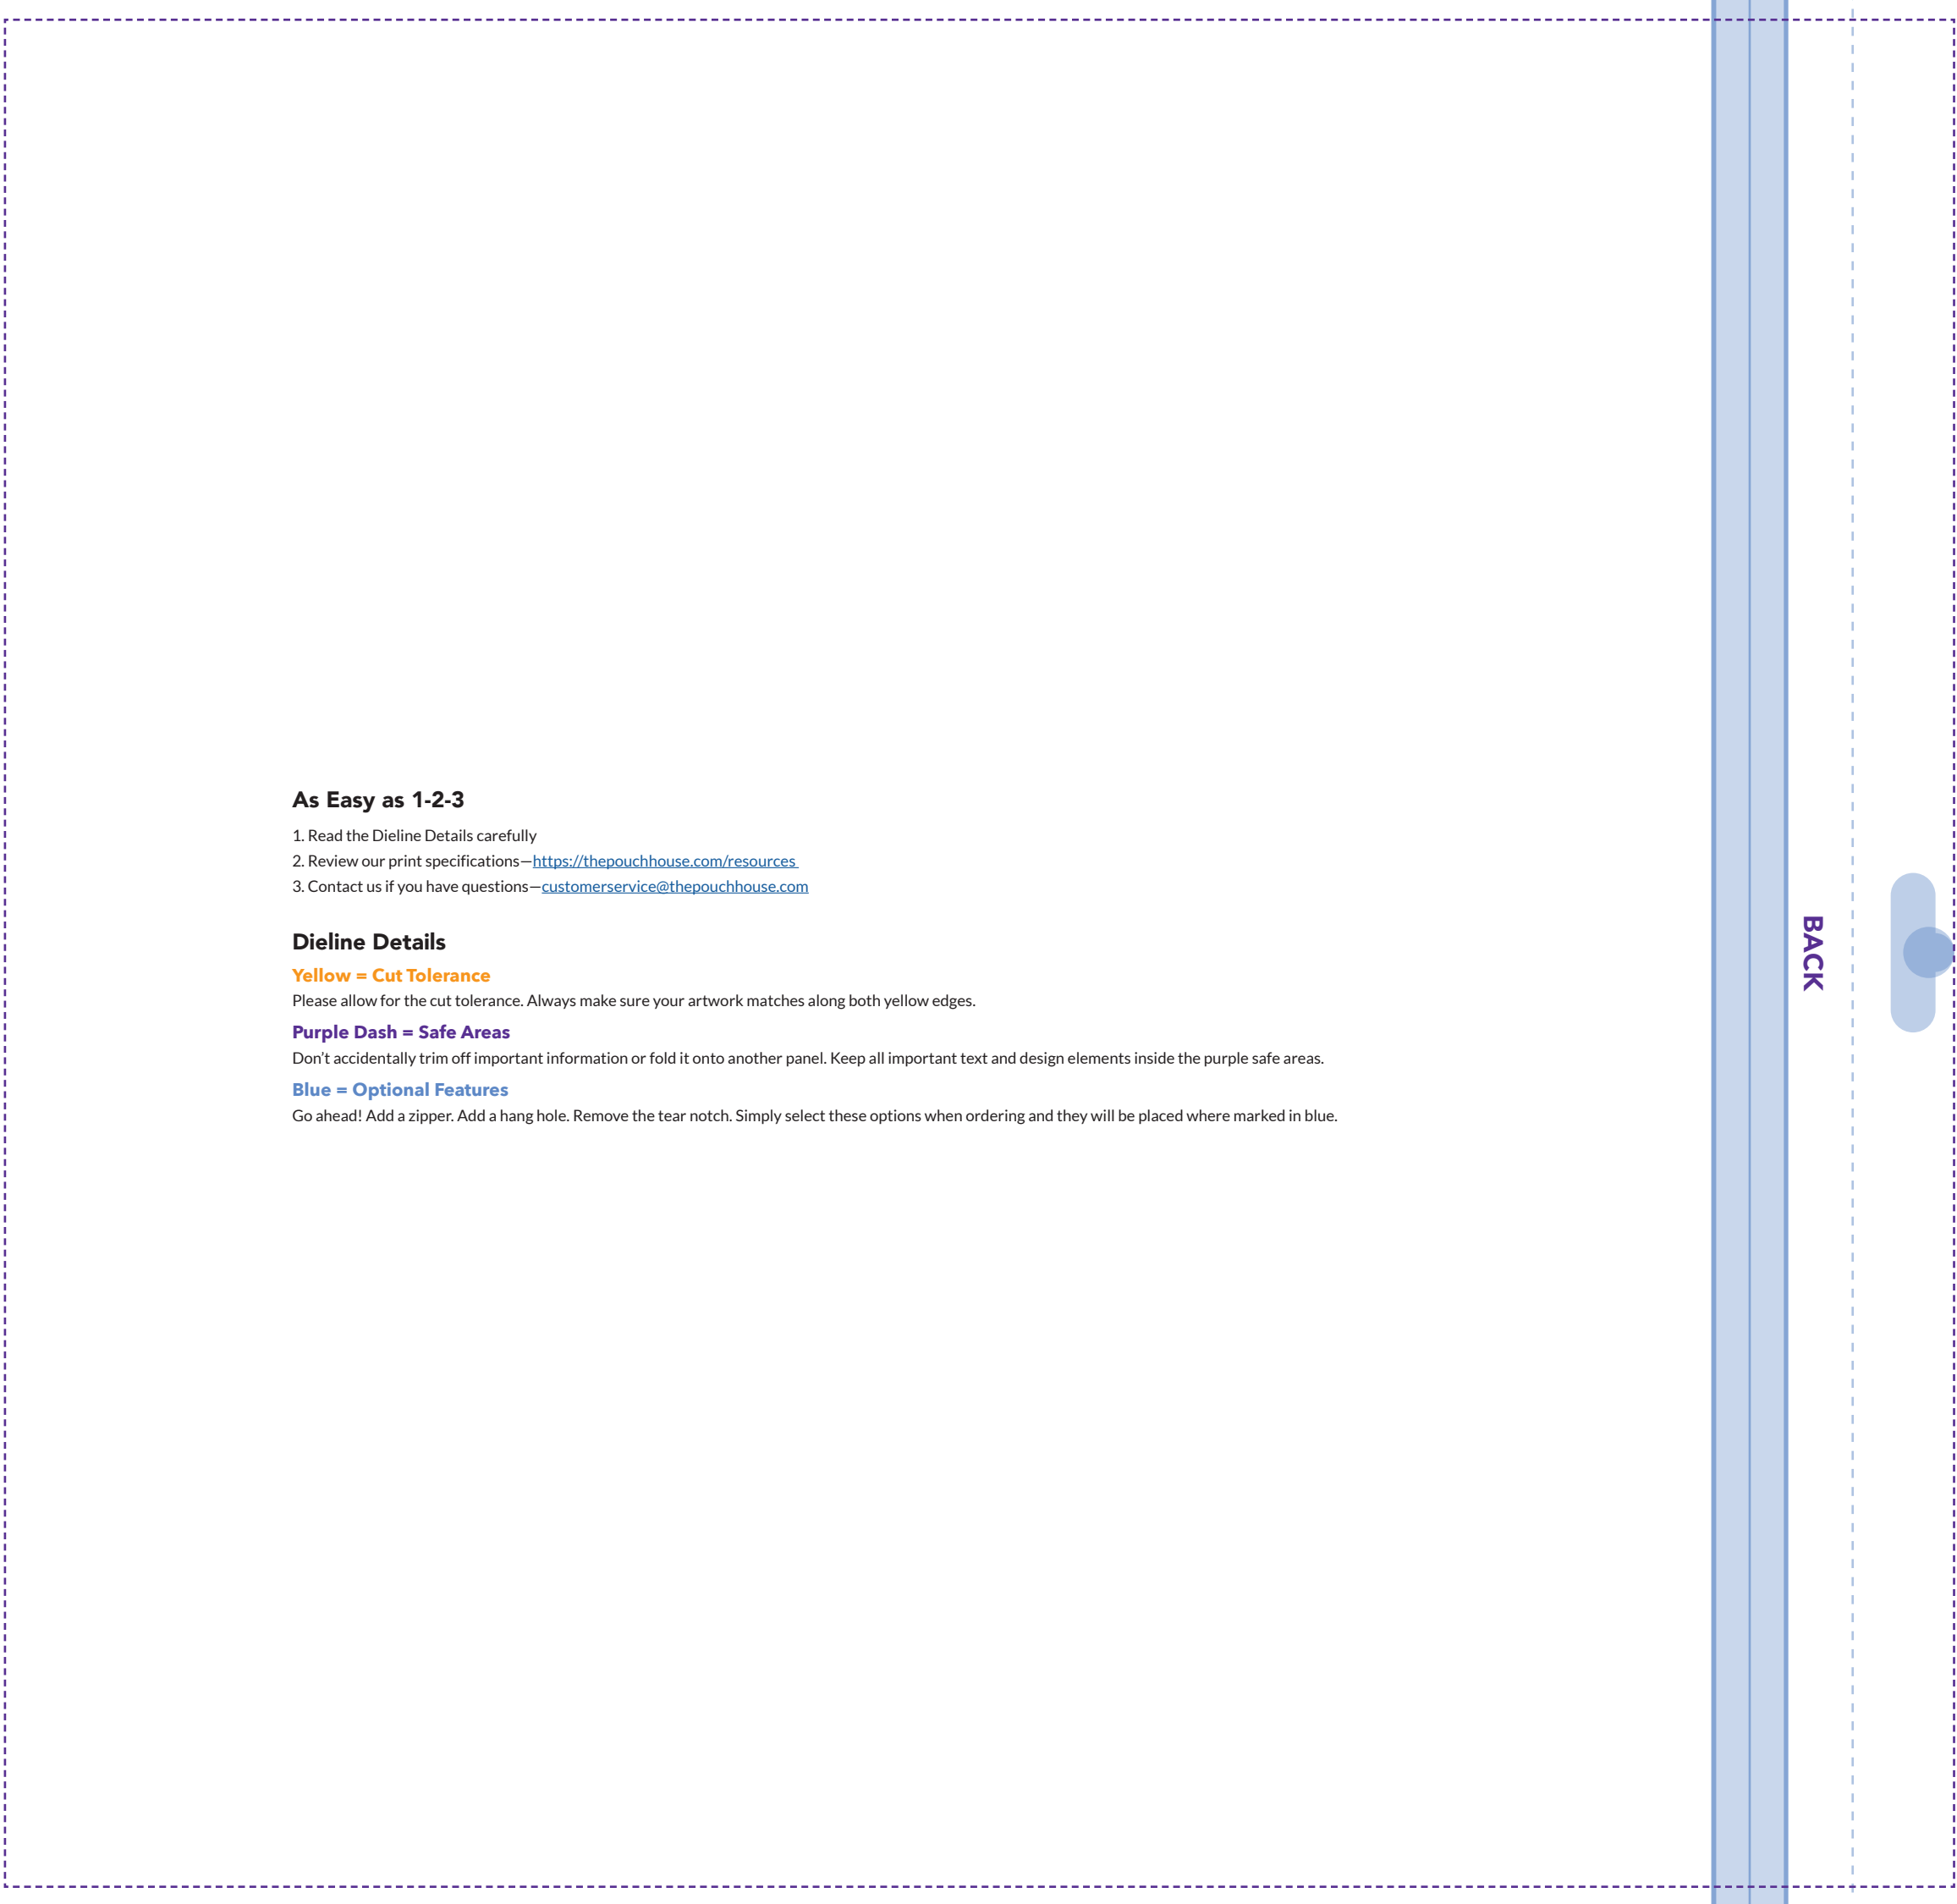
As Easy as 1-2-3

1. Read the Dieline Details carefully
2. Review our print specifications—https://thepouchhouse.com/resources
3. Contact us if you have questions—customerservice@thepouchhouse.com

Dieline Details

Yellow = Cut Tolerance
Please allow for the cut tolerance. Always make sure your artwork matches along both yellow edges.

Purple Dash = Safe Areas
Don't accidentally trim off important information or fold it onto another panel. Keep all important text and design elements inside the purple safe areas.

Blue = Optional Features
Go ahead! Add a zipper. Add a hang hole. Remove the tear notch. Simply select these options when ordering and they will be placed where marked in blue.

BACK